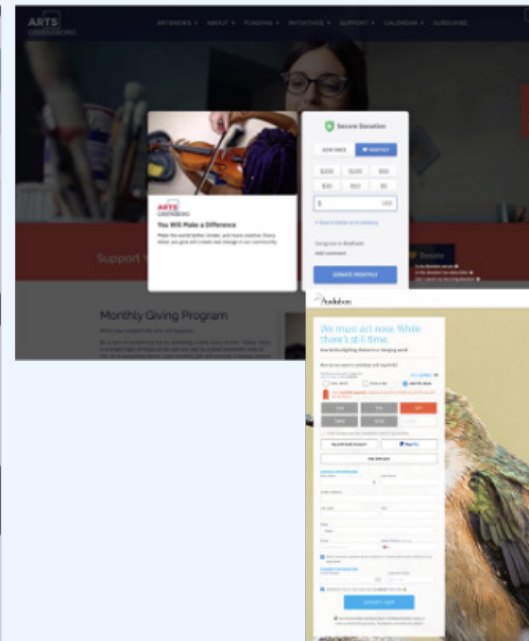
ARTS GREENSBORO

ARTSNEWS ▾ ABOUT ▾ FUNDING ▾ INITIATIVES ▾ SUPPORT ▾ CALENDARS ▾ SUBSCRIBE

ARTS GREENSBORO

You Will Make a Difference

Make the world better, kinder, and more creative. Every dollar you give will create real change in our community.

Secure Donation

GIVE ONCE

♥ MONTHLY

$250

$100

$50

$30

$10

$5

$

USD

DONATE MONTHLY

Support

Donate

Monthly Giving Program

Audubon

We must act now. While there's still time.

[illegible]

GIVE $95

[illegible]

DONATE NOW

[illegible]